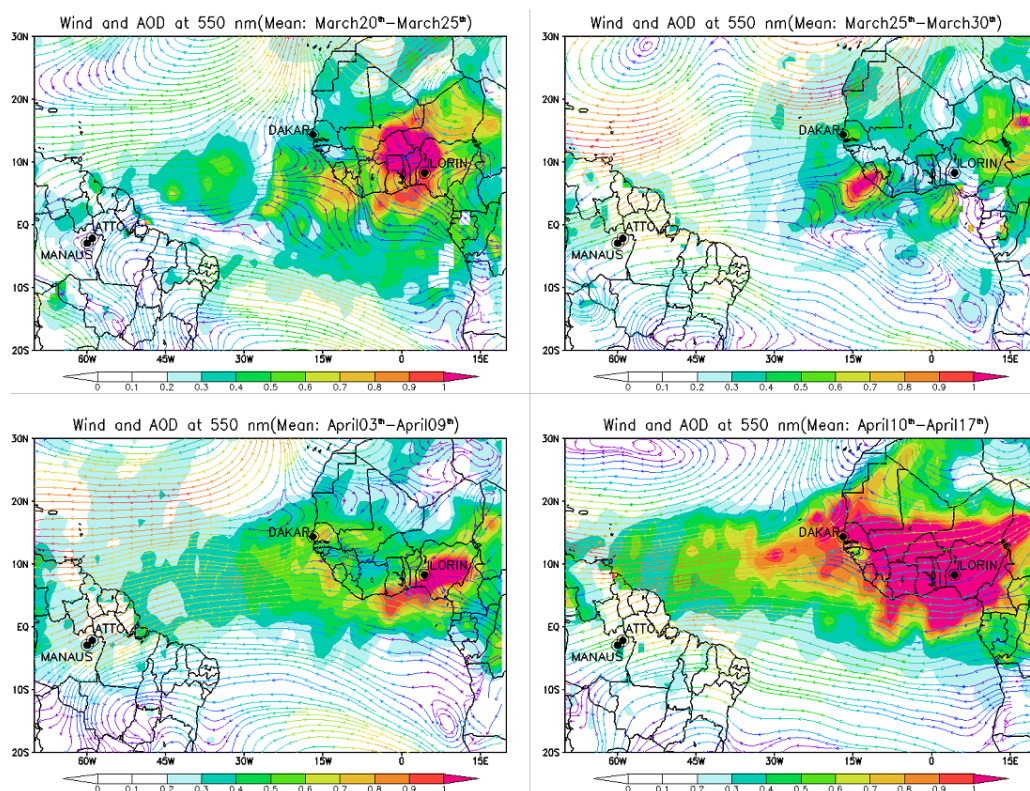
Wind and AOD at 550 nm(Mean: March20$^{th}$–March25$^{th}$)

30N
20N
10N
EQ
10S
20S

DAKAR
ILORIN
ATTO
MANAUS

60W 45W 30W 15W 0 15E

0 0.1 0.2 0.3 0.4 0.5 0.6 0.7 0.8 0.9 1

Wind and AOD at 550 nm(Mean: March25$^{th}$–March30$^{th}$)

30N
20N
10N
EQ
10S
20S

DAKAR
ILORIN
ATTO
MANAUS

60W 45W 30W 15W 0 15E

0 0.1 0.2 0.3 0.4 0.5 0.6 0.7 0.8 0.9 1

Wind and AOD at 550 nm(Mean: April03$^{th}$–April09$^{th}$)

30N
20N
10N
EQ
10S
20S

DAKAR
ILORIN
ATTO
MANAUS

60W 45W 30W 15W 0 15E

0 0.1 0.2 0.3 0.4 0.5 0.6 0.7 0.8 0.9 1

Wind and AOD at 550 nm(Mean: April10$^{th}$–April17$^{th}$)

30N
20N
10N
EQ
10S
20S

DAKAR
ILORIN
ATTO
MANAUS

60W 45W 30W 15W 0 15E

0 0.1 0.2 0.3 0.4 0.5 0.6 0.7 0.8 0.9 1